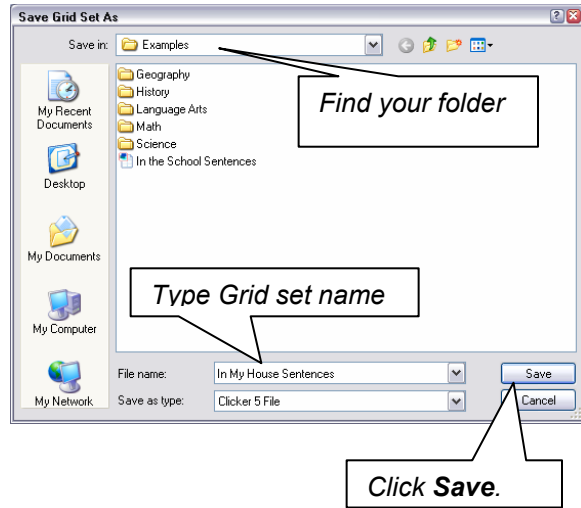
Save Grid Set As

?
X

Save in: Examples

Geography
History
Language Arts
Math
Science
In the School Sentences

Find your folder

My Recent Documents

Desktop

My Documents

My Computer

My Network

Type Grid set name

File name: In My House Sentences

Save as type: Clicker 5 File

Save

Cancel

Click **Save**.